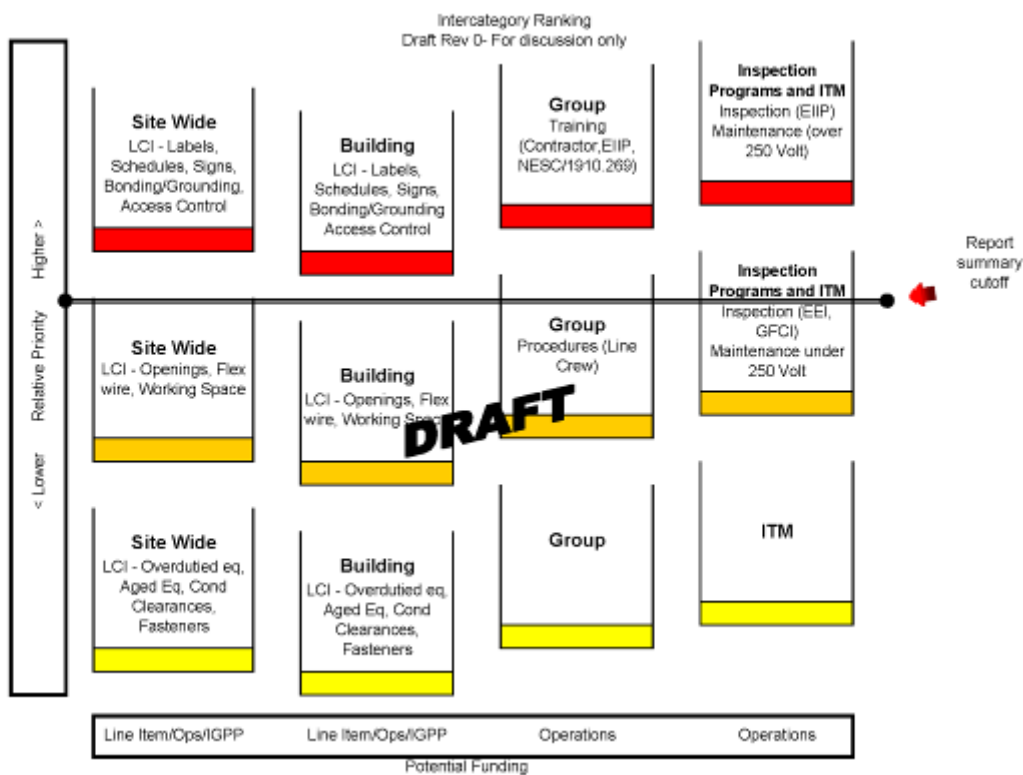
Intercategory Ranking
Draft Rev 0- For discussion only

< Lower Relative Priority Higher >

Site Wide
LCI - Labels, Schedules, Signs, Bonding/Grounding, Access Control

Building
LCI - Labels, Schedules, Signs, Bonding/Grounding Access Control

Group
Training (Contractor,EIIP, NESC/1910.269)

Inspection Programs and ITM
Inspection (EIIP) Maintenance (over 250 Volt)

Report summary cutoff

Site Wide
LCI - Openings, Flex wire, Working Space

Building
LCI - Openings, Flex wire, Working Space

DRAFT

Group
Procedures (Line Crew)

Inspection Programs and ITM
Inspection (EEI, GFCI) Maintenance under 250 Volt

Site Wide
LCI - Overdutied eq, Aged Eq, Cond Clearances, Fasteners

Building
LCI - Overdutied eq, Aged Eq, Cond Clearances, Fasteners

Group

ITM

| Line Item/Ops/IGPP | Line Item/Ops/IGPP | Operations | Operations |
|---|---|---|---|

Potential Funding